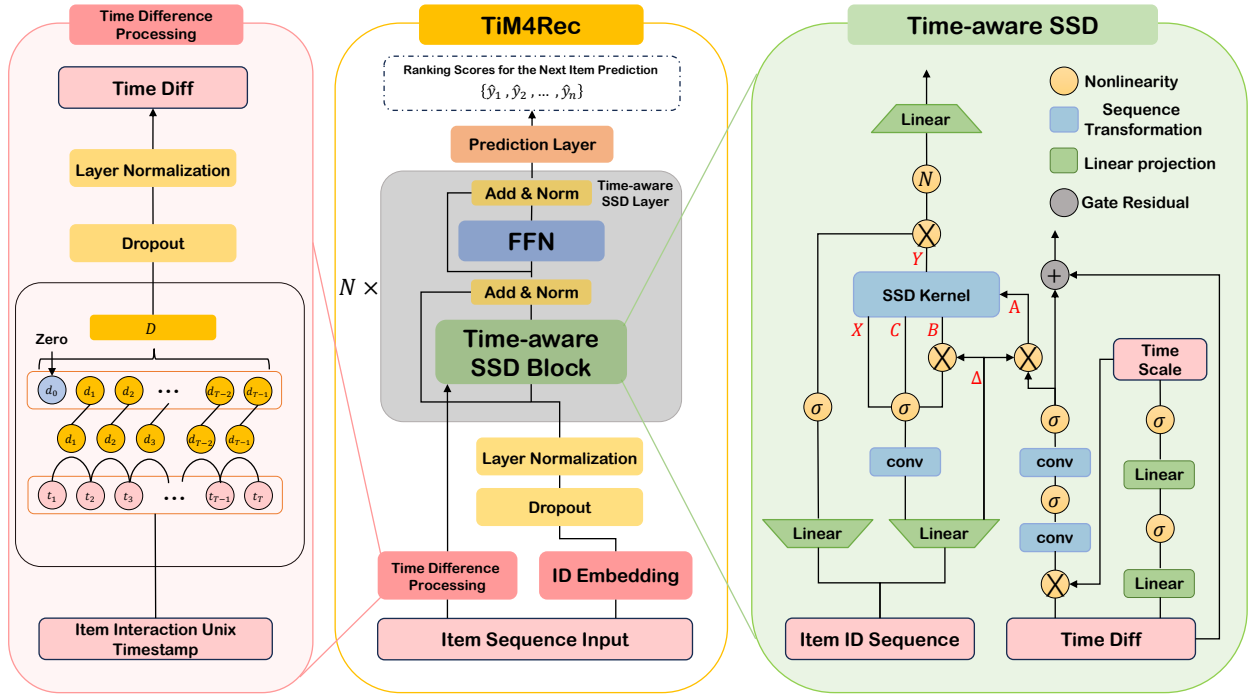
Time Difference Processing

Time Diff

Layer Normalization

Dropout

$D$

Zero

$d_0$ $d_1$ $d_2$ ... $d_{T-2}$ $d_{T-1}$

$d_1$ $d_2$ $d_3$ $d_{T-2}$ $d_{T-1}$

$t_1$ $t_2$ $t_3$ ... $t_{T-1}$ $t_T$

Item Interaction Unix Timestamp

TiM4Rec

Ranking Scores for the Next Item Prediction
$\{\hat{y}_1, \hat{y}_2, \dots, \hat{y}_n\}$

Prediction Layer

Add & Norm

Time-aware SSD Layer

FFN

$N\times$

Add & Norm

Time-aware SSD Block

Layer Normalization

Dropout

Time Difference Processing

ID Embedding

Item Sequence Input

Time-aware SSD

Nonlinearity

Sequence Transformation

Linear projection

Gate Residual

Linear

$N$

$Y$

SSD Kernel

$A$

$X$ $C$ $B$

$\Delta$

$\sigma$ $\sigma$ $\sigma$ $\sigma$

Time Scale

conv

conv

$\sigma$

conv

Linear

$\sigma$

Linear Linear

Linear

Item ID Sequence

Time Diff